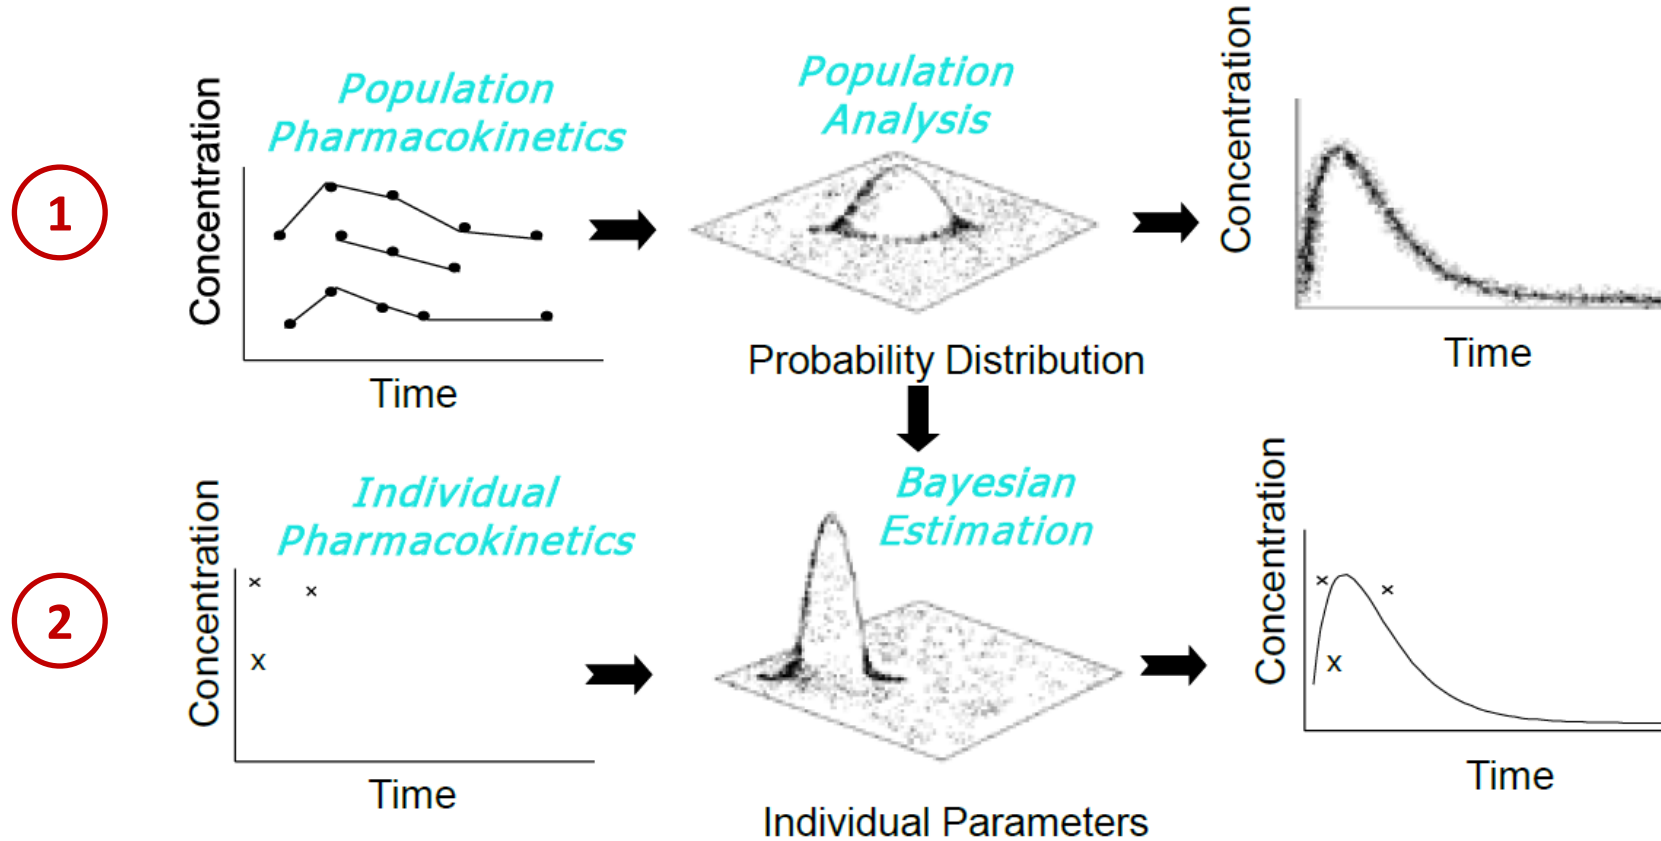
1

Concentration

Population Pharmacokinetics

Time

Population Analysis

Probability Distribution

Concentration

Time

2

Concentration

Individual Pharmacokinetics

× ×

X

Time

Bayesian Estimation

Individual Parameters

Concentration

× ×

X

Time